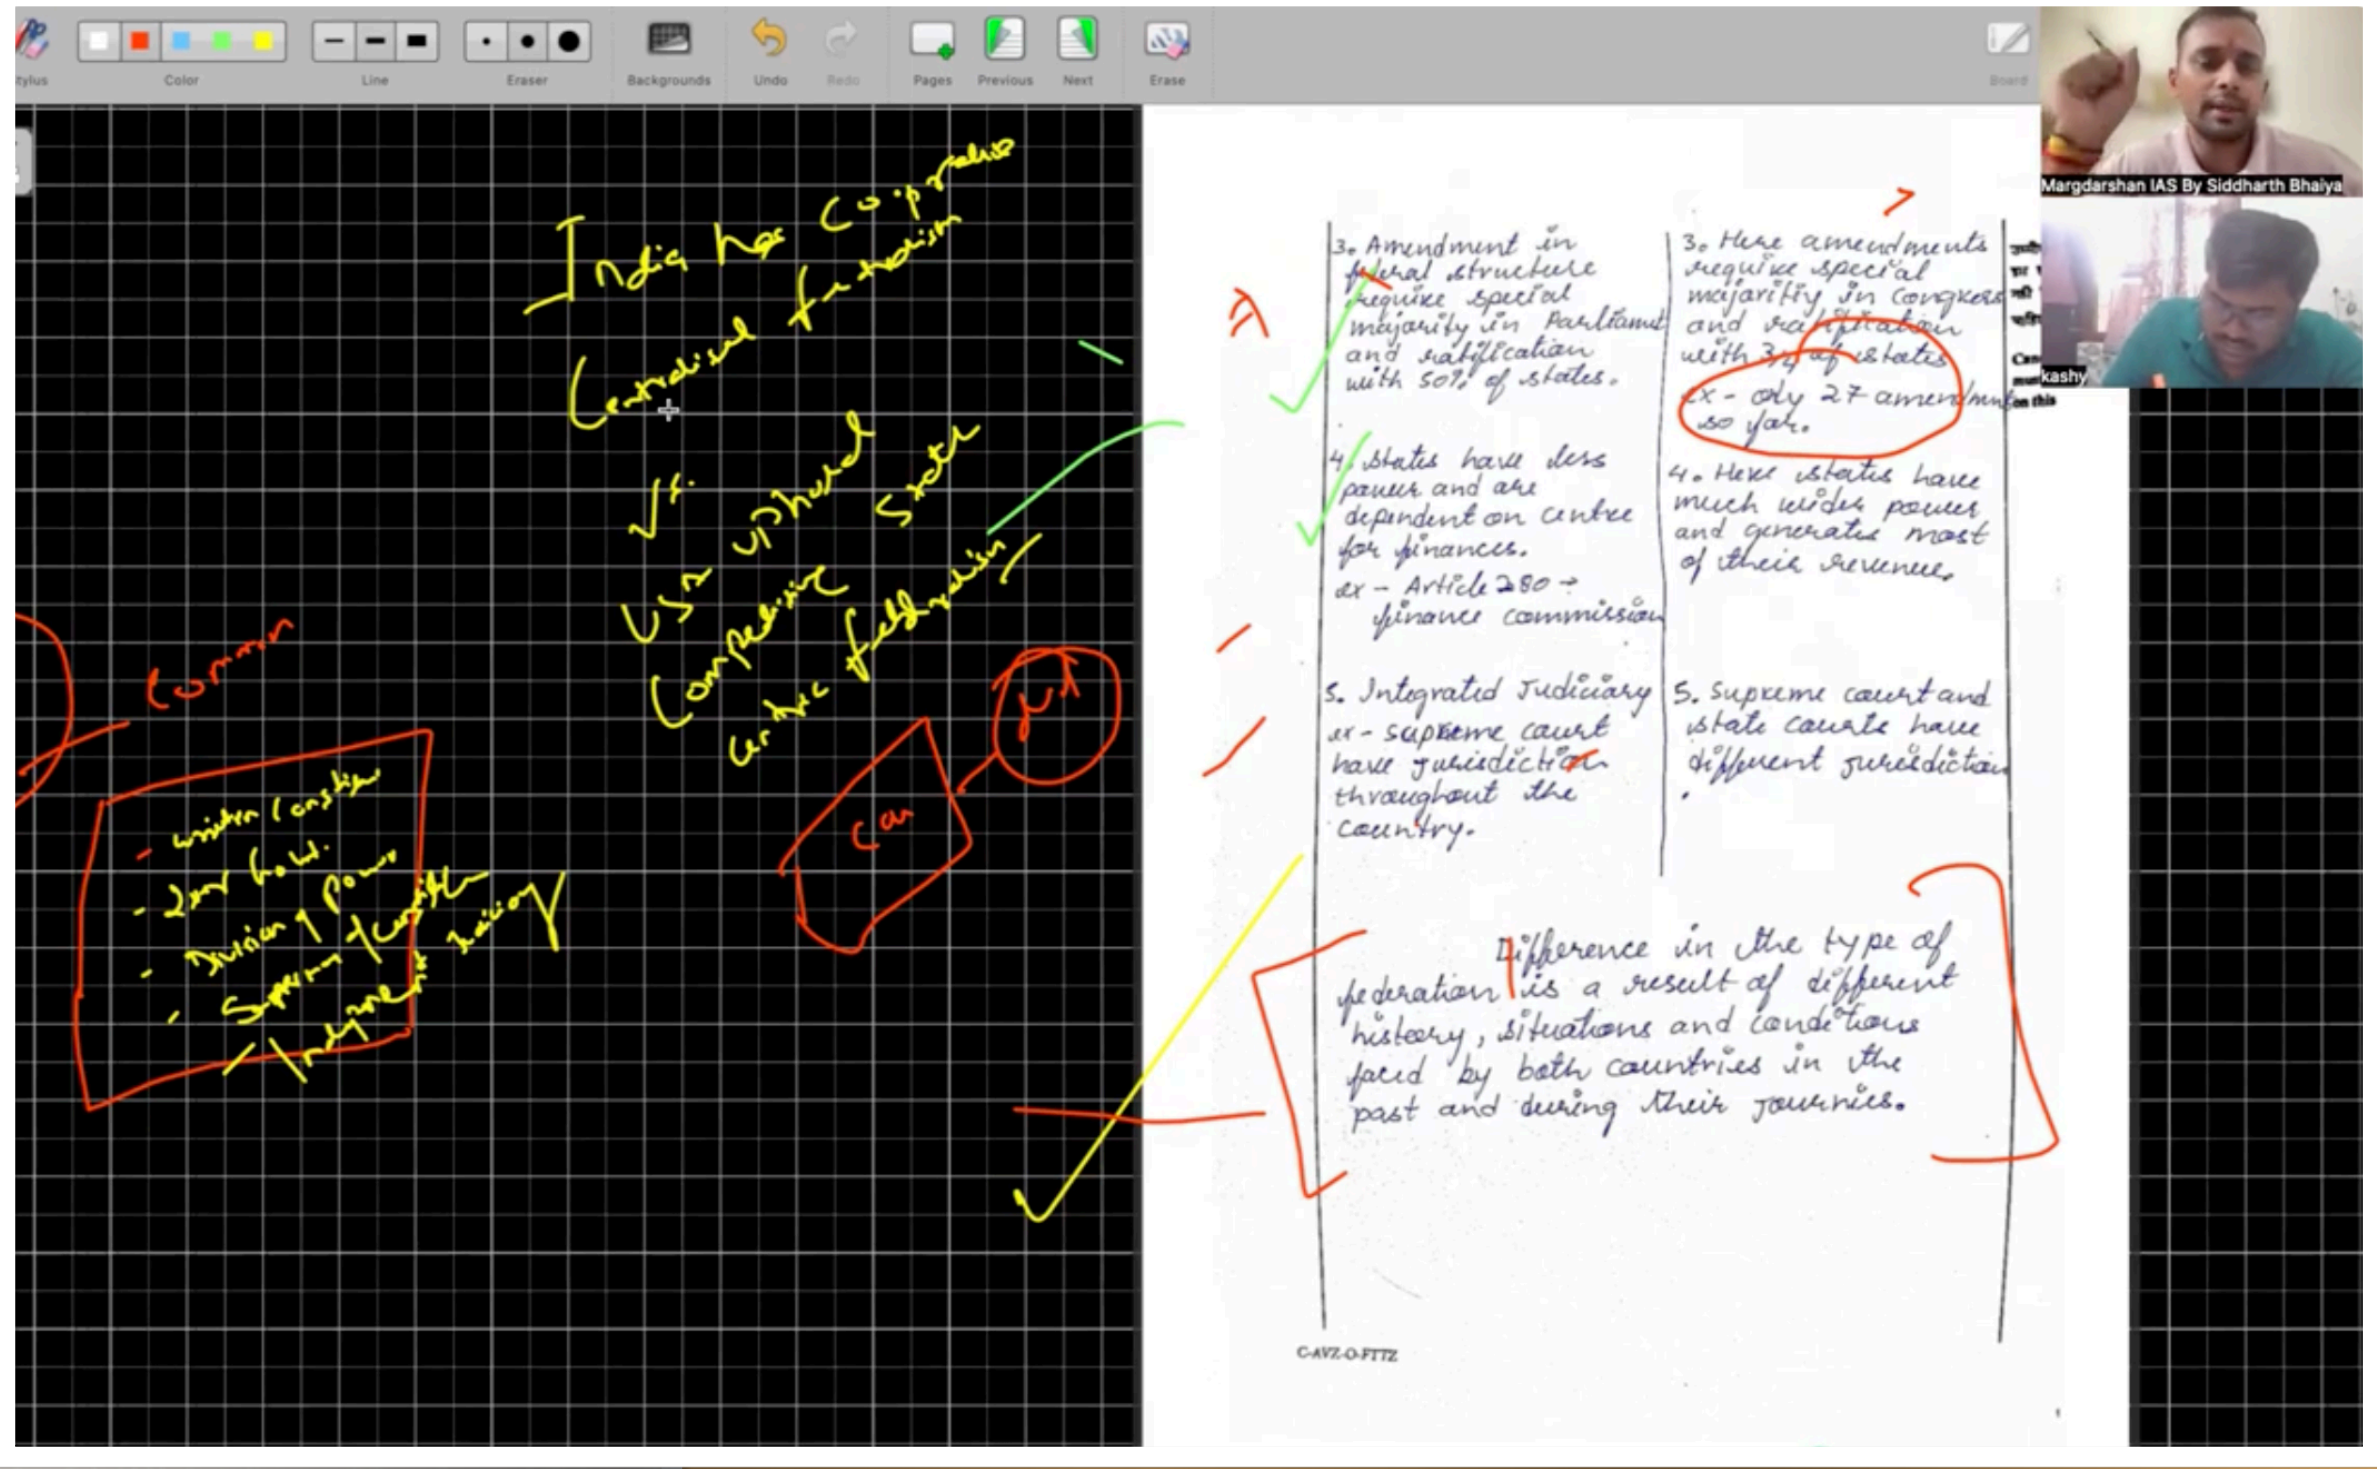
Stylus Color Line Eraser Backgrounds Undo Redo Pages Previous Next Erase Board

India has Co-operative Centralised federalism

Vs.

USA upheld Competitive State centric federalism

Common

- written constitution
- 2 level Govt.
- Division of power
- Supreme Constitution
- Independent Judiciary

Cen

3. Amendment in federal structure require special majority in Parliament and ratification with 50% of states.

3. Here amendments require special majority in Congress and ratification with 3/4 of states
ex - only 27 amendments so far.

4. States have less power and are dependent on centre for finances.
ex - Article 280 → finance commission

4. Here states have much wider power and generate most of their revenue.

5. Integrated Judiciary
ex - supreme court have jurisdiction throughout the country.

5. Supreme court and state courts have different jurisdiction.

Difference in the type of federation is a result of different history, situations and conditions faced by both countries in the past and during their journies.

C-AVZ-O-FTTZ

Margdarshan IAS By Siddharth Bhaiya

kashy